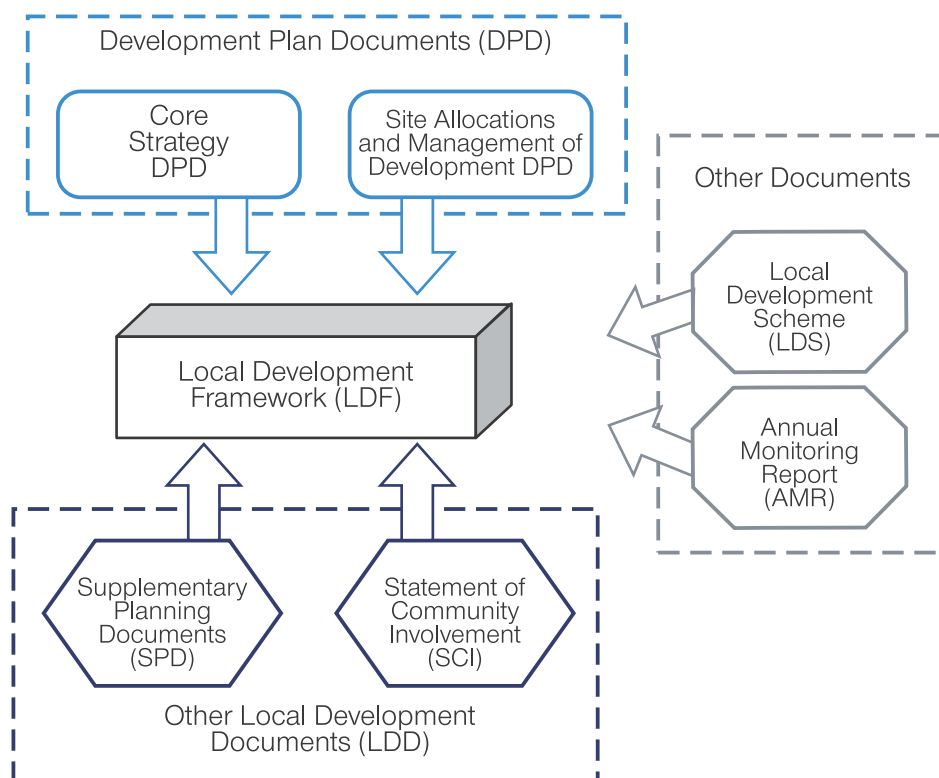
Development Plan Documents (DPD)

Core Strategy DPD

Site Allocations and Management of Development DPD

Other Documents

Local Development Scheme (LDS)

Local Development Framework (LDF)

Annual Monitoring Report (AMR)

Supplementary Planning Documents (SPD)

Statement of Community Involvement (SCI)

Other Local Development Documents (LDD)